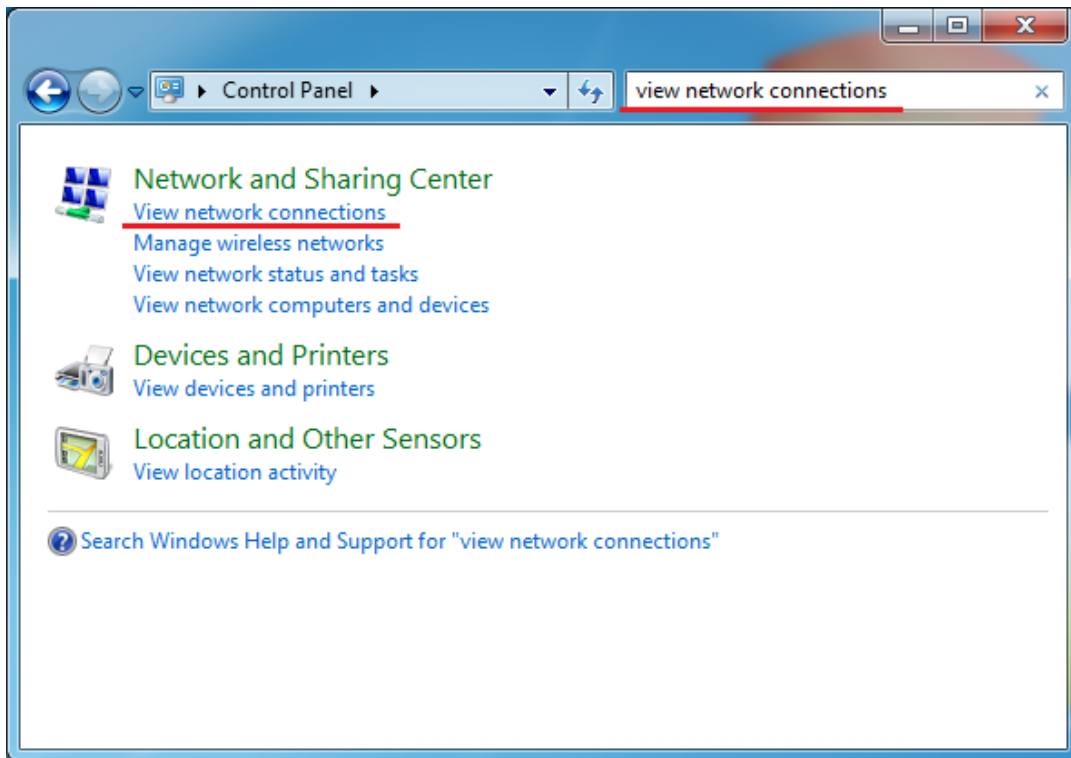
Control Panel

view network connections

Network and Sharing Center
View network connections
Manage wireless networks
View network status and tasks
View network computers and devices

Devices and Printers
View devices and printers

Location and Other Sensors
View location activity

Search Windows Help and Support for "view network connections"